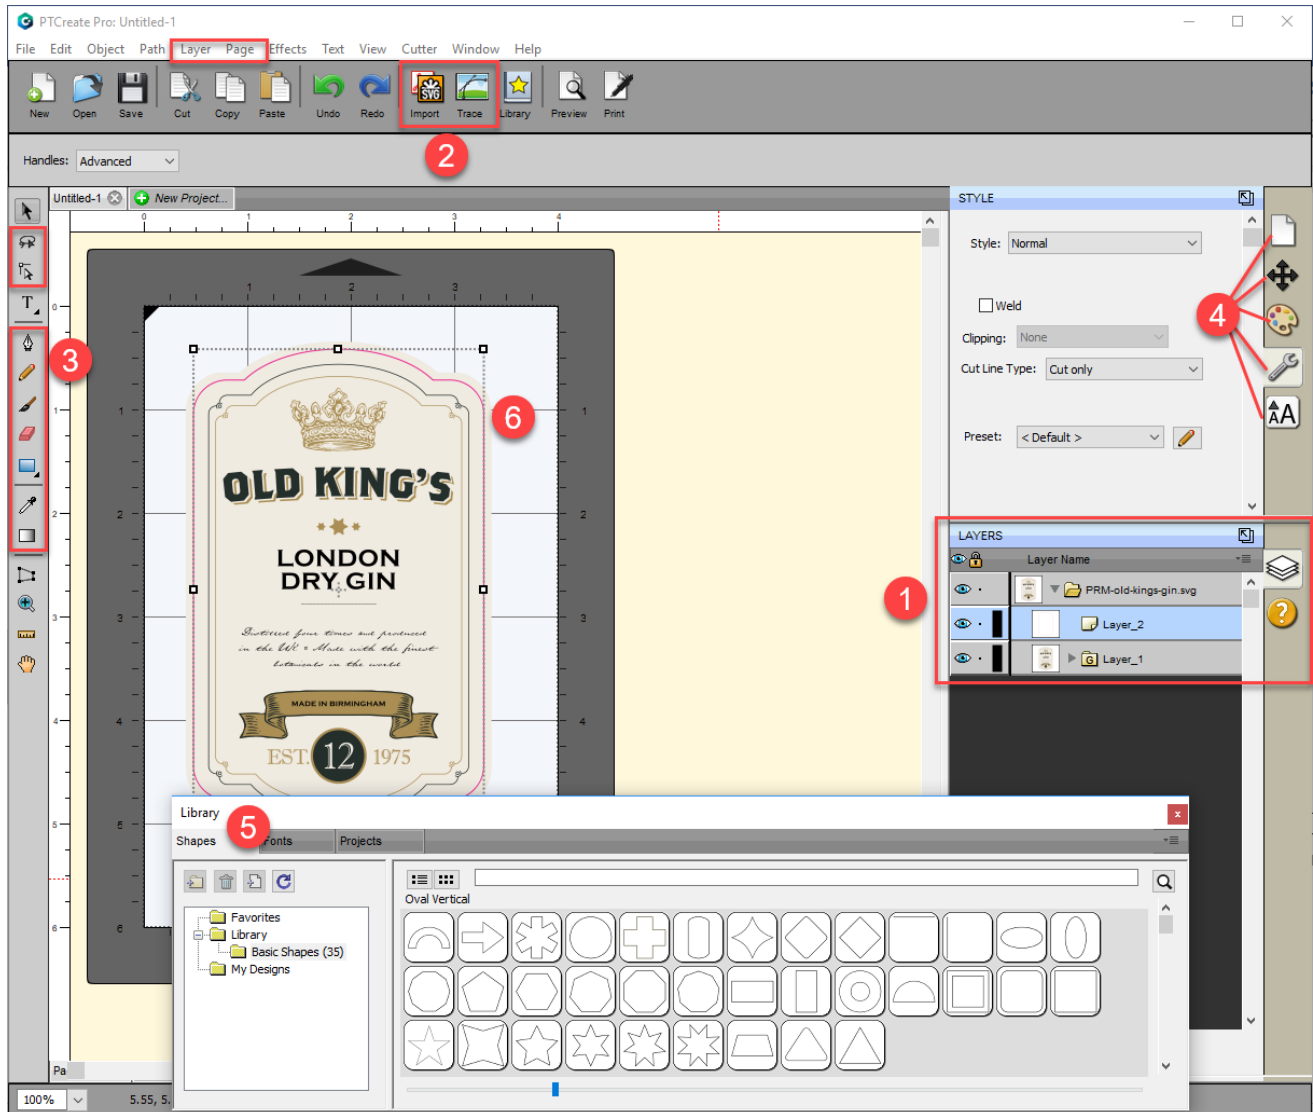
PTCreate Pro: Untitled-1

File Edit Object Path Layer Page Effects Text View Cutter Window Help

New Open Save Cut Copy Paste Undo Redo Import Trace Library Preview Print

2

Handles: Advanced

Untitled-1 New Project...

3

OLD KING'S

LONDON DRY GIN

Distilled four times and produced in the UK • Made with the finest botanicals in the world

MADE IN BIRMINGHAM

EST. 12 1975

6

STYLE

Style: Normal

Weld

Clipping: None

Cut Line Type: Cut only

Preset: < Default >

4

LAYERS

Layer Name

1

PRM-old-kings-gin.svg

Layer_2

Layer_1

Library

5

Shapes Fonts Projects

Favorites
Library
Basic Shapes (35)
My Designs

Oval Vertical

Pa

100%

5.55, 5.